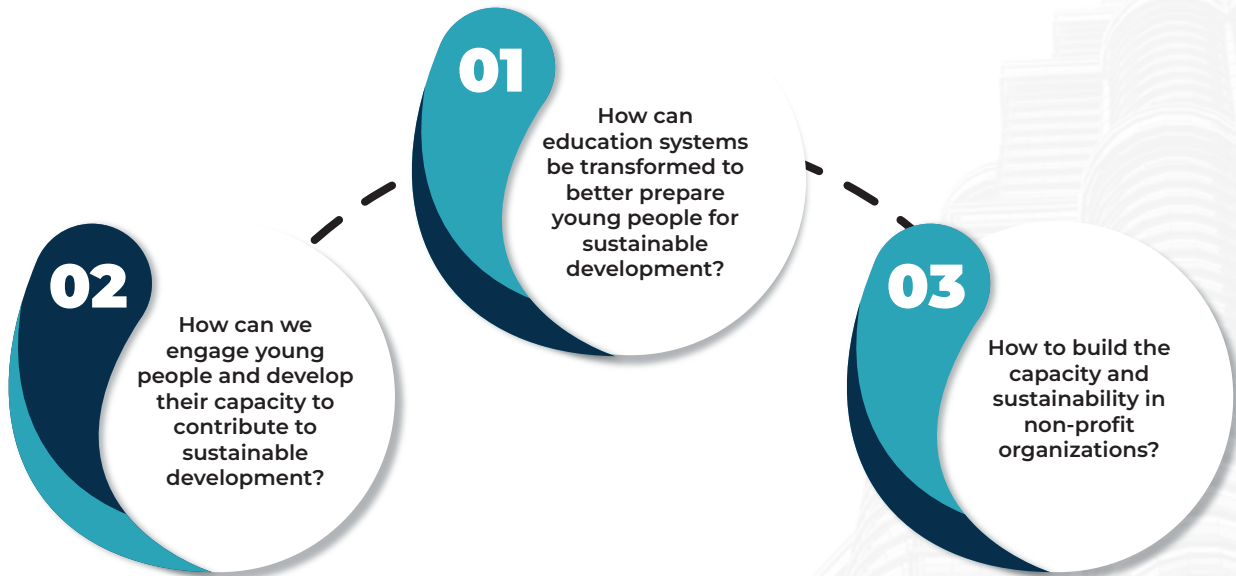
01

How can education systems be transformed to better prepare young people for sustainable development?

02

How can we engage young people and develop their capacity to contribute to sustainable development?

03

How to build the capacity and sustainability in non-profit organizations?